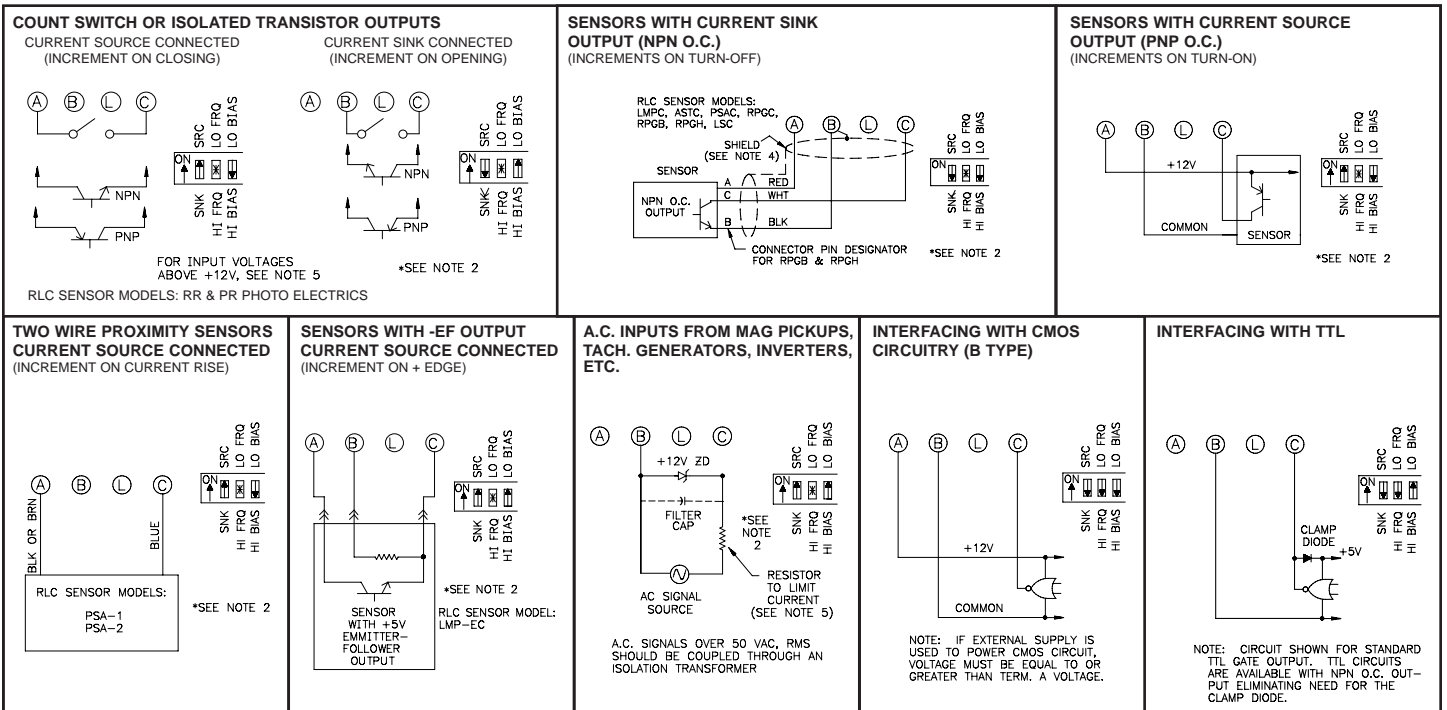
COUNT SWITCH OR ISOLATED TRANSISTOR OUTPUTS
CURRENT SOURCE CONNECTED (INCREMENT ON CLOSING)
CURRENT SINK CONNECTED (INCREMENT ON OPENING)

A B L C

SRC LO FRQ LO BIAS
ON
SNK HI FRQ HI BIAS

NPN
PNP

A B L C

SRC LO FRQ LO BIAS
ON
SNK HI FRQ HI BIAS

NPN
PNP

FOR INPUT VOLTAGES ABOVE +12V, SEE NOTE 5
*SEE NOTE 2
RLC SENSOR MODELS: RR & PR PHOTO ELECTRICS

SENSORS WITH CURRENT SINK OUTPUT (NPN O.C.)
(INCREMENTS ON TURN-OFF)

RLC SENSOR MODELS: LMPC, ASTC, PSAC, RPGC, RPGB, RPGH, LSC
A B L C
SHIELD (SEE NOTE 4)
SENSOR
NPN O.C. OUTPUT
A RED
C WHT
B BLK
CONNECTOR PIN DESIGNATOR FOR RPGB & RPGH
SRC LO FRQ LO BIAS
ON
SNK HI FRQ HI BIAS
*SEE NOTE 2

SENSORS WITH CURRENT SOURCE OUTPUT (PNP O.C.)
(INCREMENTS ON TURN-ON)

A B L C
+12V
COMMON
SENSOR
SRC LO FRQ LO BIAS
ON
SNK HI FRQ HI BIAS
*SEE NOTE 2

TWO WIRE PROXIMITY SENSORS CURRENT SOURCE CONNECTED
(INCREMENT ON CURRENT RISE)

A B L C
SRC LO FRQ LO BIAS
ON
SNK HI FRQ HI BIAS
BLK OR BRN
BLUE
RLC SENSOR MODELS:
PSA–1
PSA–2
*SEE NOTE 2

SENSORS WITH -EF OUTPUT CURRENT SOURCE CONNECTED
(INCREMENT ON + EDGE)

A B L C
SRC LO FRQ LO BIAS
ON
SNK HI FRQ HI BIAS
SENSOR WITH +5V EMMITTER–FOLLOWER OUTPUT
*SEE NOTE 2
RLC SENSOR MODEL: LMP–EC

A.C. INPUTS FROM MAG PICKUPS, TACH. GENERATORS, INVERTERS, ETC.

A B L C
+12V ZD
FILTER CAP
SRC LO FRQ LO BIAS
ON
SNK HI FRQ HI BIAS
*SEE NOTE 2
AC SIGNAL SOURCE
RESISTOR TO LIMIT CURRENT (SEE NOTE 5)
A.C. SIGNALS OVER 50 VAC, RMS SHOULD BE COUPLED THROUGH AN ISOLATION TRANSFORMER

INTERFACING WITH CMOS CIRCUITRY (B TYPE)

A B L C
SRC LO FRQ LO BIAS
ON
SNK HI FRQ HI BIAS
+12V
COMMON
NOTE: IF EXTERNAL SUPPLY IS USED TO POWER CMOS CIRCUIT, VOLTAGE MUST BE EQUAL TO OR GREATER THAN TERM. A VOLTAGE.

INTERFACING WITH TTL

A B L C
SRC LO FRQ LO BIAS
ON
SNK HI FRQ HI BIAS
CLAMP DIODE
+5V
NOTE: CIRCUIT SHOWN FOR STANDARD TTL GATE OUTPUT. TTL CIRCUITS ARE AVAILABLE WITH NPN O.C. OUTPUT ELIMINATING NEED FOR THE CLAMP DIODE.